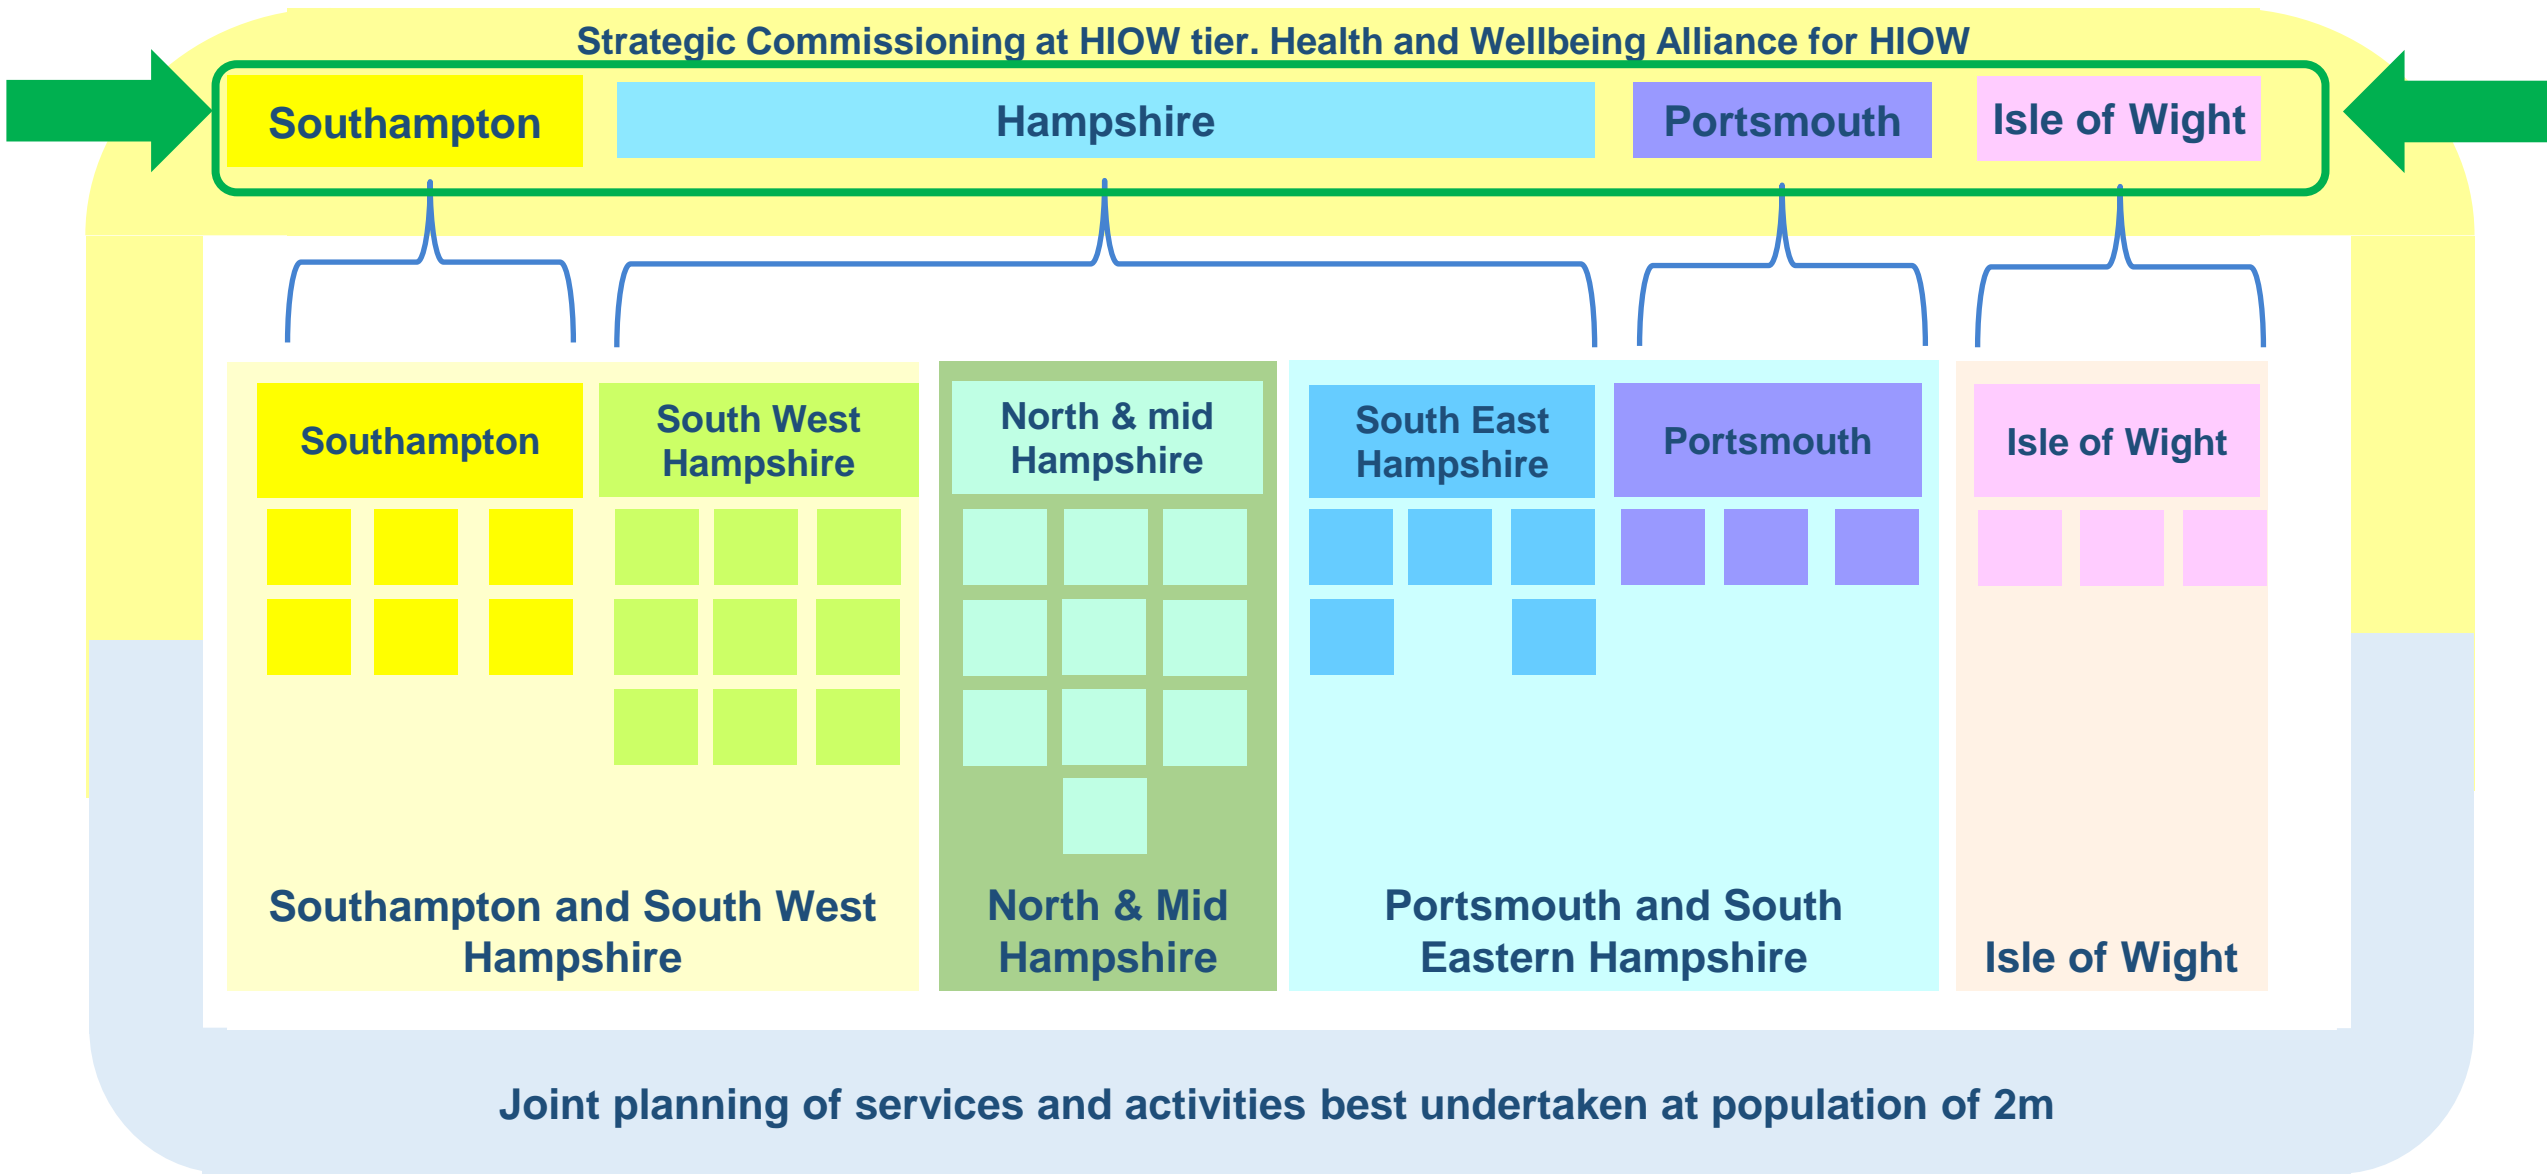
Strategic Commissioning at HIOW tier. Health and Wellbeing Alliance for HIOW

Southampton

Hampshire

Portsmouth

Isle of Wight

Southampton

South West Hampshire

North & mid Hampshire

South East Hampshire

Portsmouth

Isle of Wight

Southampton and South West Hampshire

North & Mid Hampshire

Portsmouth and South Eastern Hampshire

Isle of Wight

Joint planning of services and activities best undertaken at population of 2m